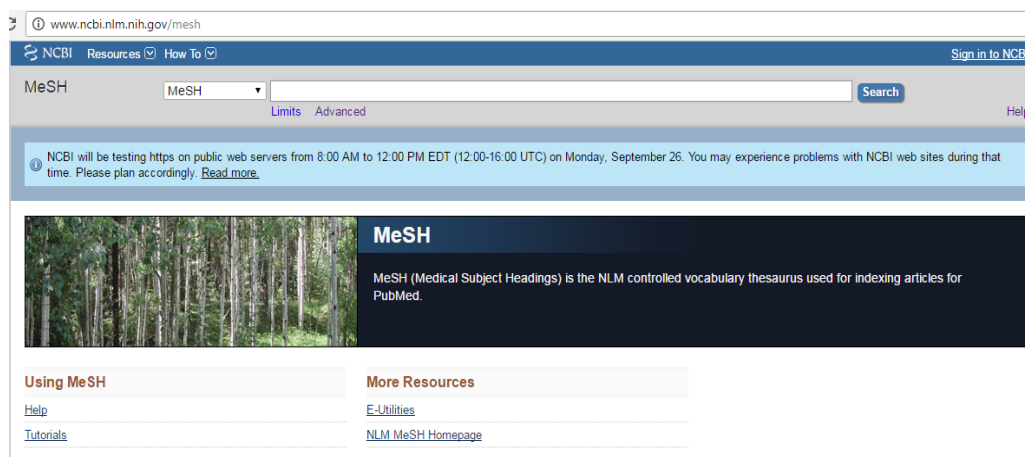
www.ncbi.nlm.nih.gov/mesh

NCBI Resources How To

Sign in to NCB

MeSH

MeSH

Search

Limits Advanced

Help

NCBI will be testing https on public web servers from 8:00 AM to 12:00 PM EDT (12:00-16:00 UTC) on Monday, September 26. You may experience problems with NCBI web sites during that time. Please plan accordingly. Read more.

MeSH

MeSH (Medical Subject Headings) is the NLM controlled vocabulary thesaurus used for indexing articles for PubMed.

Using MeSH

Help

Tutorials

More Resources

E-Utilities

NLM MeSH Homepage